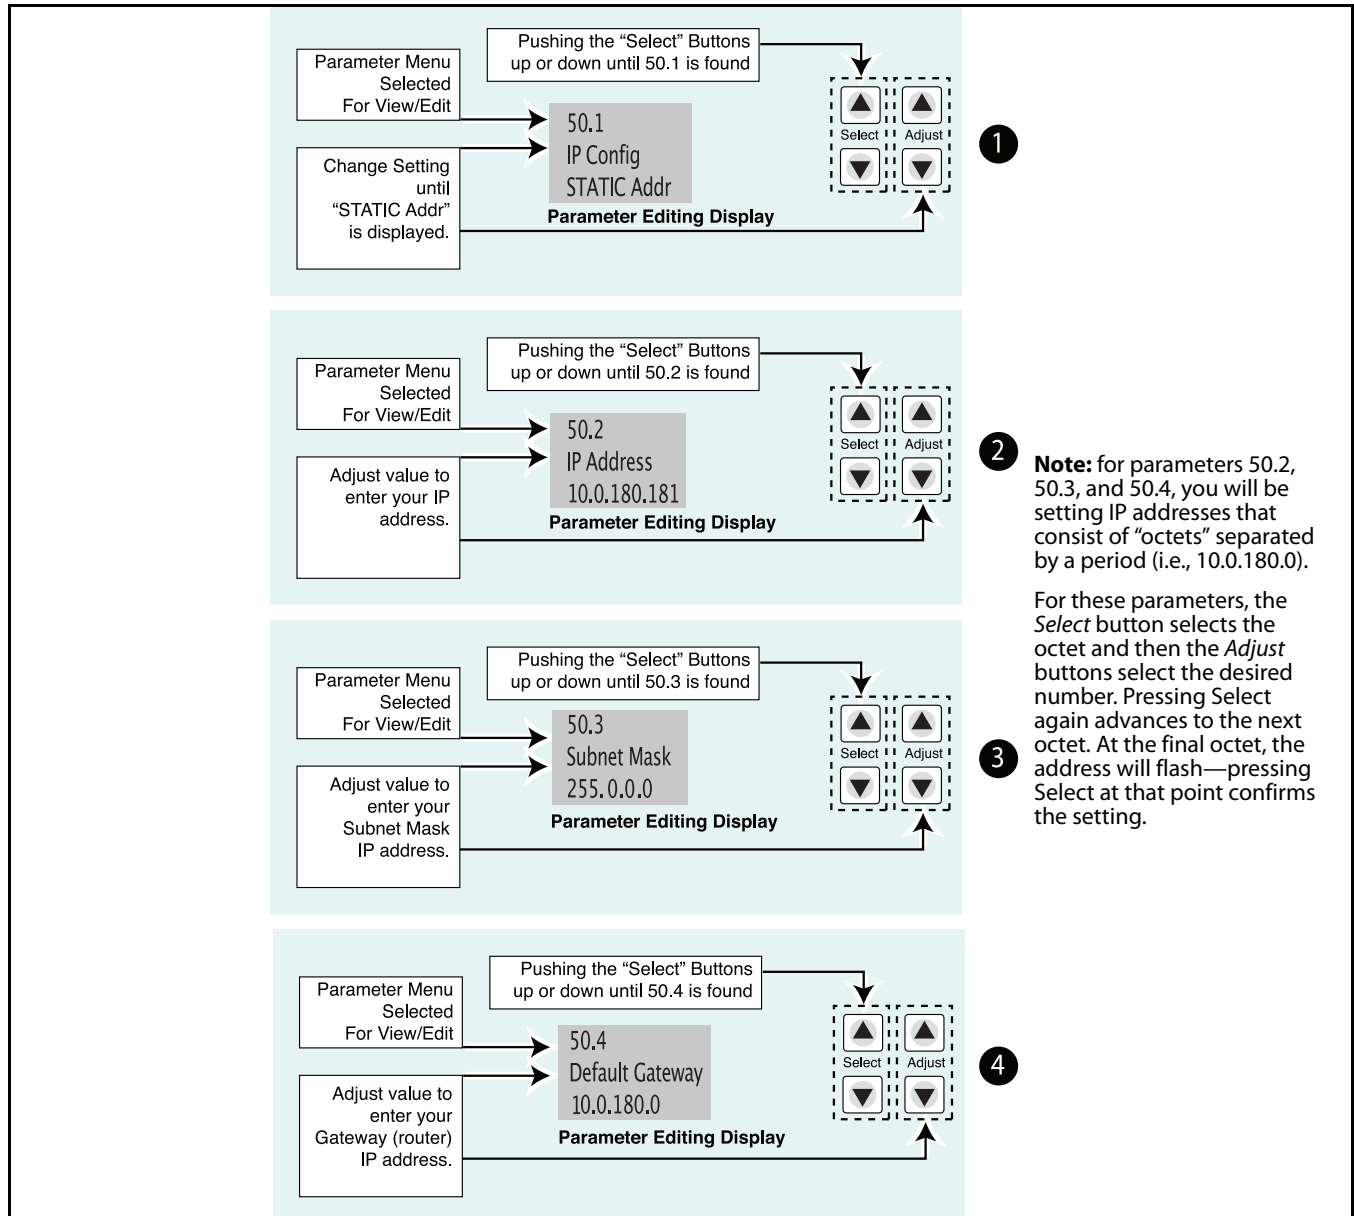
Pushing the “Select” Buttons up or down until 50.1 is found

Parameter Menu Selected For View/Edit

50.1
IP Config
STATIC Addr

Change Setting until “STATIC Addr” is displayed.

Parameter Editing Display

Select

Adjust

1

Pushing the “Select” Buttons up or down until 50.2 is found

Parameter Menu Selected For View/Edit

50.2
IP Address
10.0.180.181

Adjust value to enter your IP address.

Parameter Editing Display

Select

Adjust

2

**Note:** for parameters 50.2, 50.3, and 50.4, you will be setting IP addresses that consist of “octets” separated by a period (i.e., 10.0.180.0).

For these parameters, the *Select* button selects the octet and then the *Adjust* buttons select the desired number. Pressing Select again advances to the next octet. At the final octet, the address will flash—pressing Select at that point confirms the setting.

Pushing the “Select” Buttons up or down until 50.3 is found

Parameter Menu Selected For View/Edit

50.3
Subnet Mask
255.0.0.0

Adjust value to enter your Subnet Mask IP address.

Parameter Editing Display

Select

Adjust

3

Pushing the “Select” Buttons up or down until 50.4 is found

Parameter Menu Selected For View/Edit

50.4
Default Gateway
10.0.180.0

Adjust value to enter your Gateway (router) IP address.

Parameter Editing Display

Select

Adjust

4